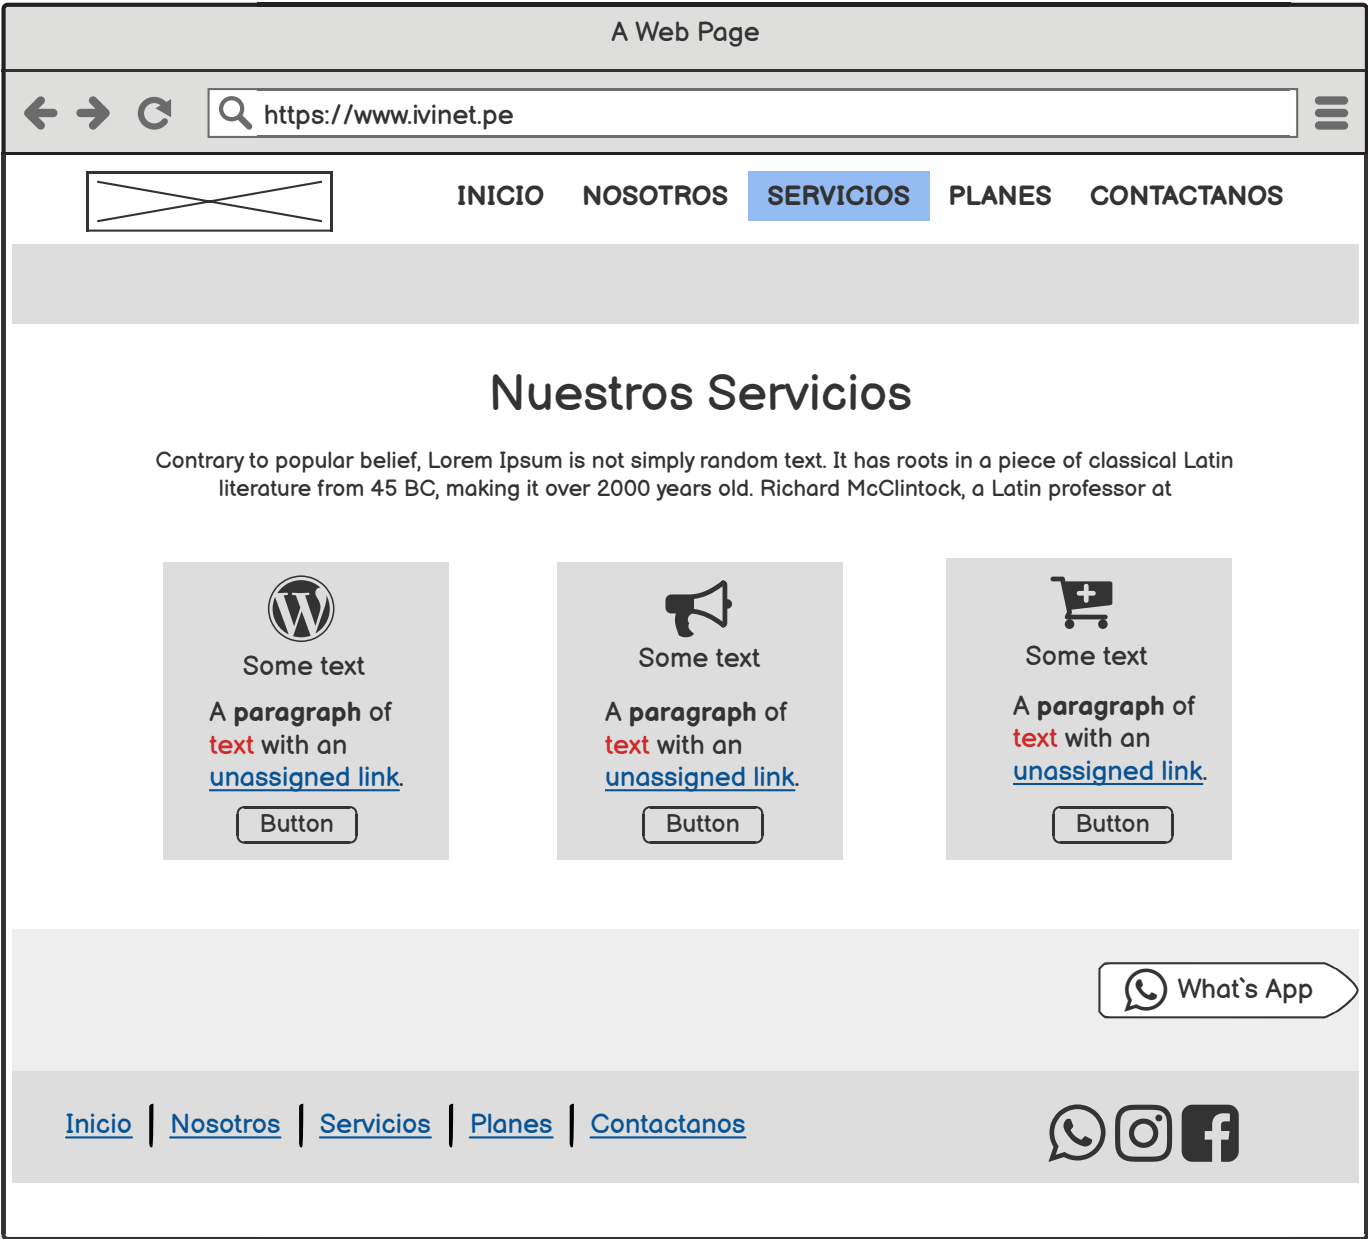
A Web Page

https://www.ivinet.pe

INICIO NOSOTROS SERVICIOS PLANES CONTACTANOS

Nuestros Servicios

Contrary to popular belief, Lorem Ipsum is not simply random text. It has roots in a piece of classical Latin literature from 45 BC, making it over 2000 years old. Richard McClintock, a Latin professor at

Some text

A **paragraph** of text with an unassigned link.

Button

Some text

A **paragraph** of text with an unassigned link.

Button

Some text

A **paragraph** of text with an unassigned link.

Button

What`s App

Inicio | Nosotros | Servicios | Planes | Contactanos